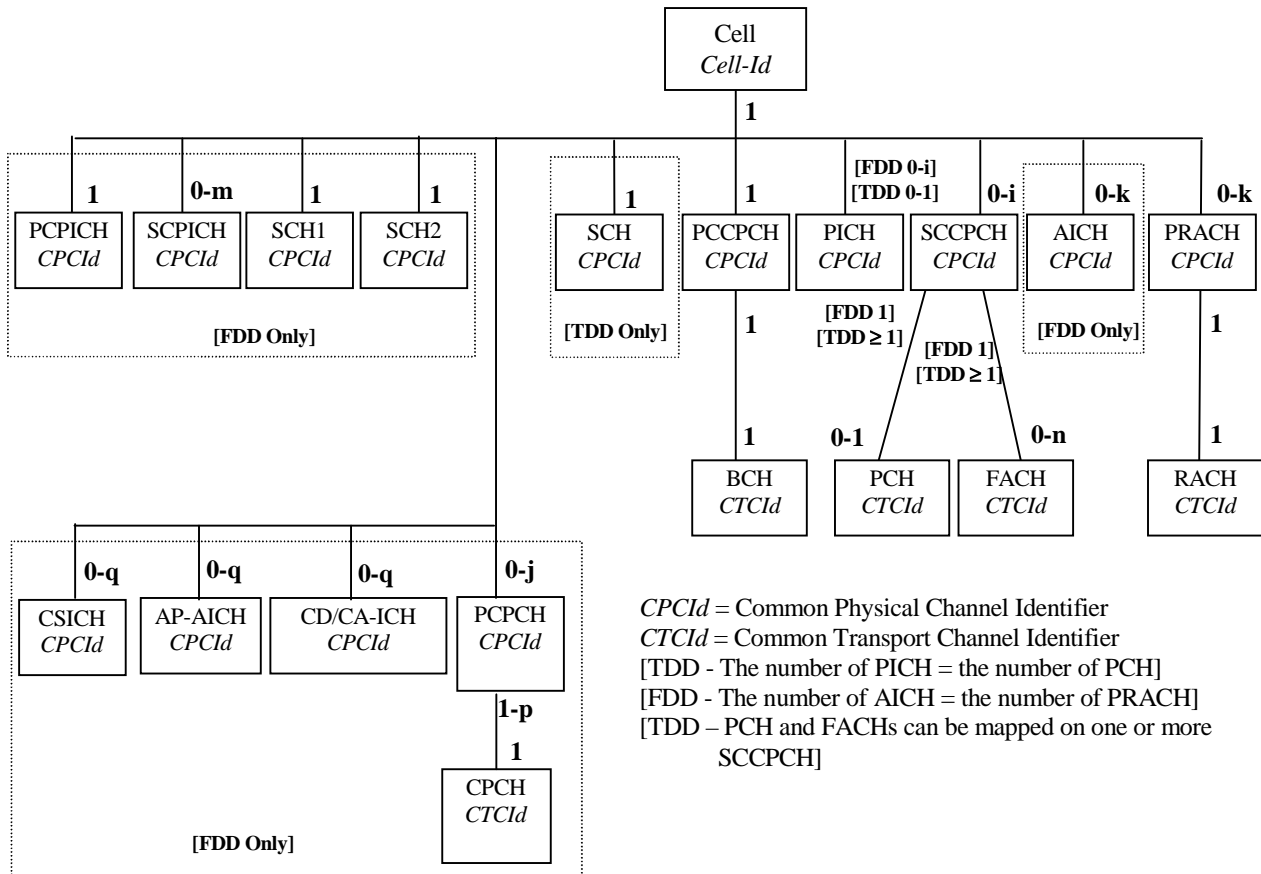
Cell
*Cell-Id*

1

1 PCPICH *CPCId*

0-m SCPICH *CPCId*

1 SCH1 *CPCId*

1 SCH2 *CPCId*

[FDD Only]

1 SCH *CPCId*

[TDD Only]

1 PCCPCH *CPCId*

1

1 BCH *CTCId*

[FDD 0-i]
[TDD 0-1]
PICH *CPCId*

[FDD 1]
[TDD ≥ 1]

0-i SCCPCH *CPCId*

[FDD 1]
[TDD ≥ 1]

0-1 PCH *CTCId*

0-n FACH *CTCId*

0-k AICH *CPCId*

[FDD Only]

0-k PRACH *CPCId*

1

1 RACH *CTCId*

0-q CSICH *CPCId*

0-q AP-AICH *CPCId*

0-q CD/CA-ICH *CPCId*

0-j PCPCH *CPCId*

1-p

1 CPCH *CTCId*

[FDD Only]

*CPCId* = Common Physical Channel Identifier
*CTCId* = Common Transport Channel Identifier
[TDD - The number of PICH = the number of PCH]
[FDD - The number of AICH = the number of PRACH]
[TDD – PCH and FACHs can be mapped on one or more SCCPCH]